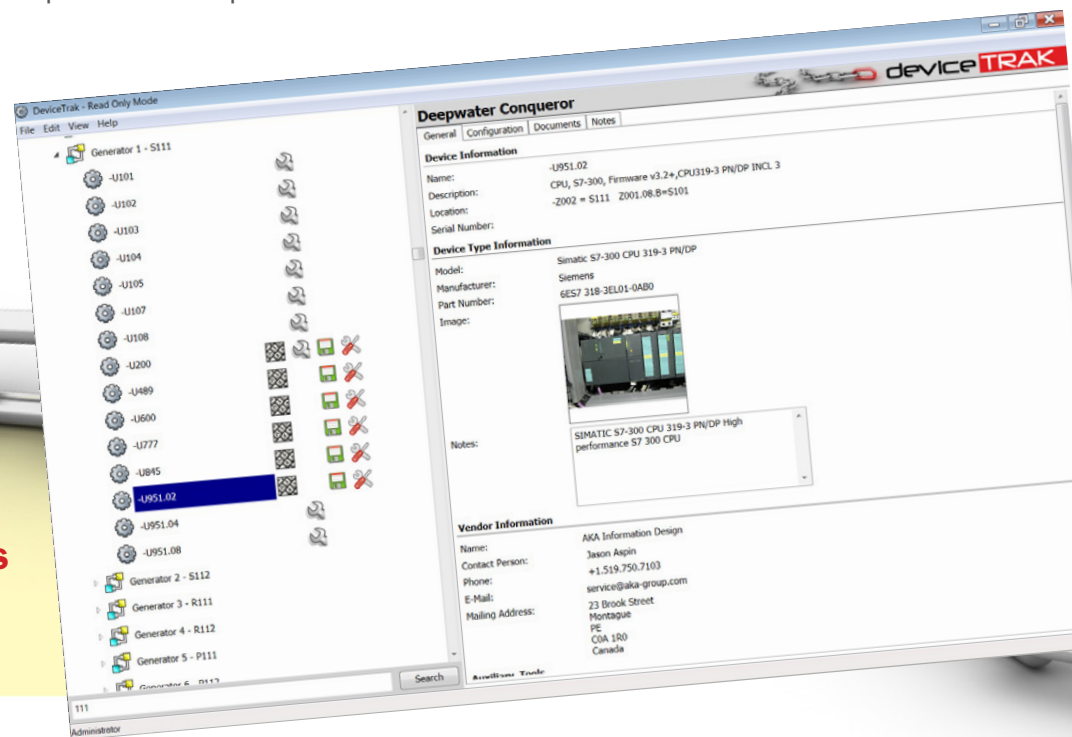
DeviceTrak - Read Only Mode
File Edit View Help
device TRAK

Generator 1 - S111
-U101
-U102
-U103
-U104
-U105
-U107
-U108
-U200
-U489
-U600
-U777
-U845
-U951.02
-U951.04
-U951.08
Generator 2 - S112
Generator 3 - R111
Generator 4 - R112
Generator 5 - P111
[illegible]

111
Search
Administrator

Deepwater Conqueror
General Configuration Documents Notes

Device Information
Name: -U951.02
Description: CPU, S7-300, Firmware v3.2+,CPU319-3 PN/DP INCL 3
Location: -Z002 = S111 Z001.08.B=S101
Serial Number:

Device Type Information
Model: Simatic S7-300 CPU 319-3 PN/DP
Manufacturer: Siemens
Part Number: 6ES7 318-3EL01-0AB0
Image:

Notes: SIMATIC S7-300 CPU 319-3 PN/DP High performance S7 300 CPU

Vendor Information
Name: AKA Information Design
Contact Person: Jason Aspin
Phone: +1.519.750.7103
E-Mail: service@aka-group.com
Mailing Address: 23 Brook Street
Montague
PE
C0A 1R0
Canada

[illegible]